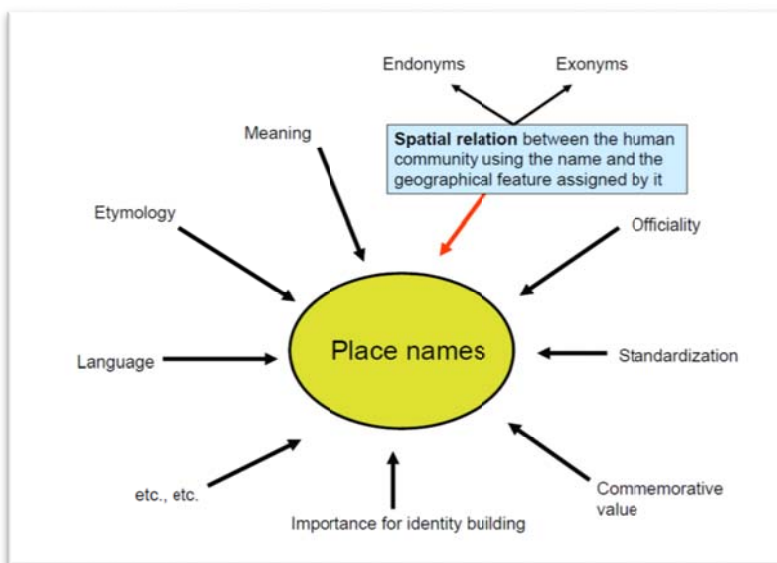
Endonyms

Exonyms

Meaning

Spatial relation between the human community using the name and the geographical feature assigned by it

Etymology

Officiality

Language

Place names

Standardization

etc., etc.

Importance for identity building

Commemorative value